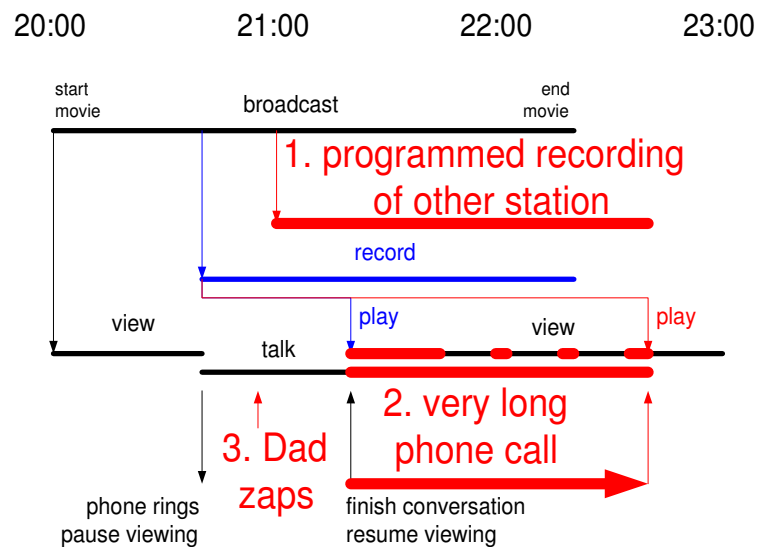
20:00 21:00 22:00 23:00

start movie

broadcast

end movie

1. programmed recording of other station

record

view

play

view

play

talk

2. very long phone call

3. Dad zaps

phone rings pause viewing

finish conversation resume viewing